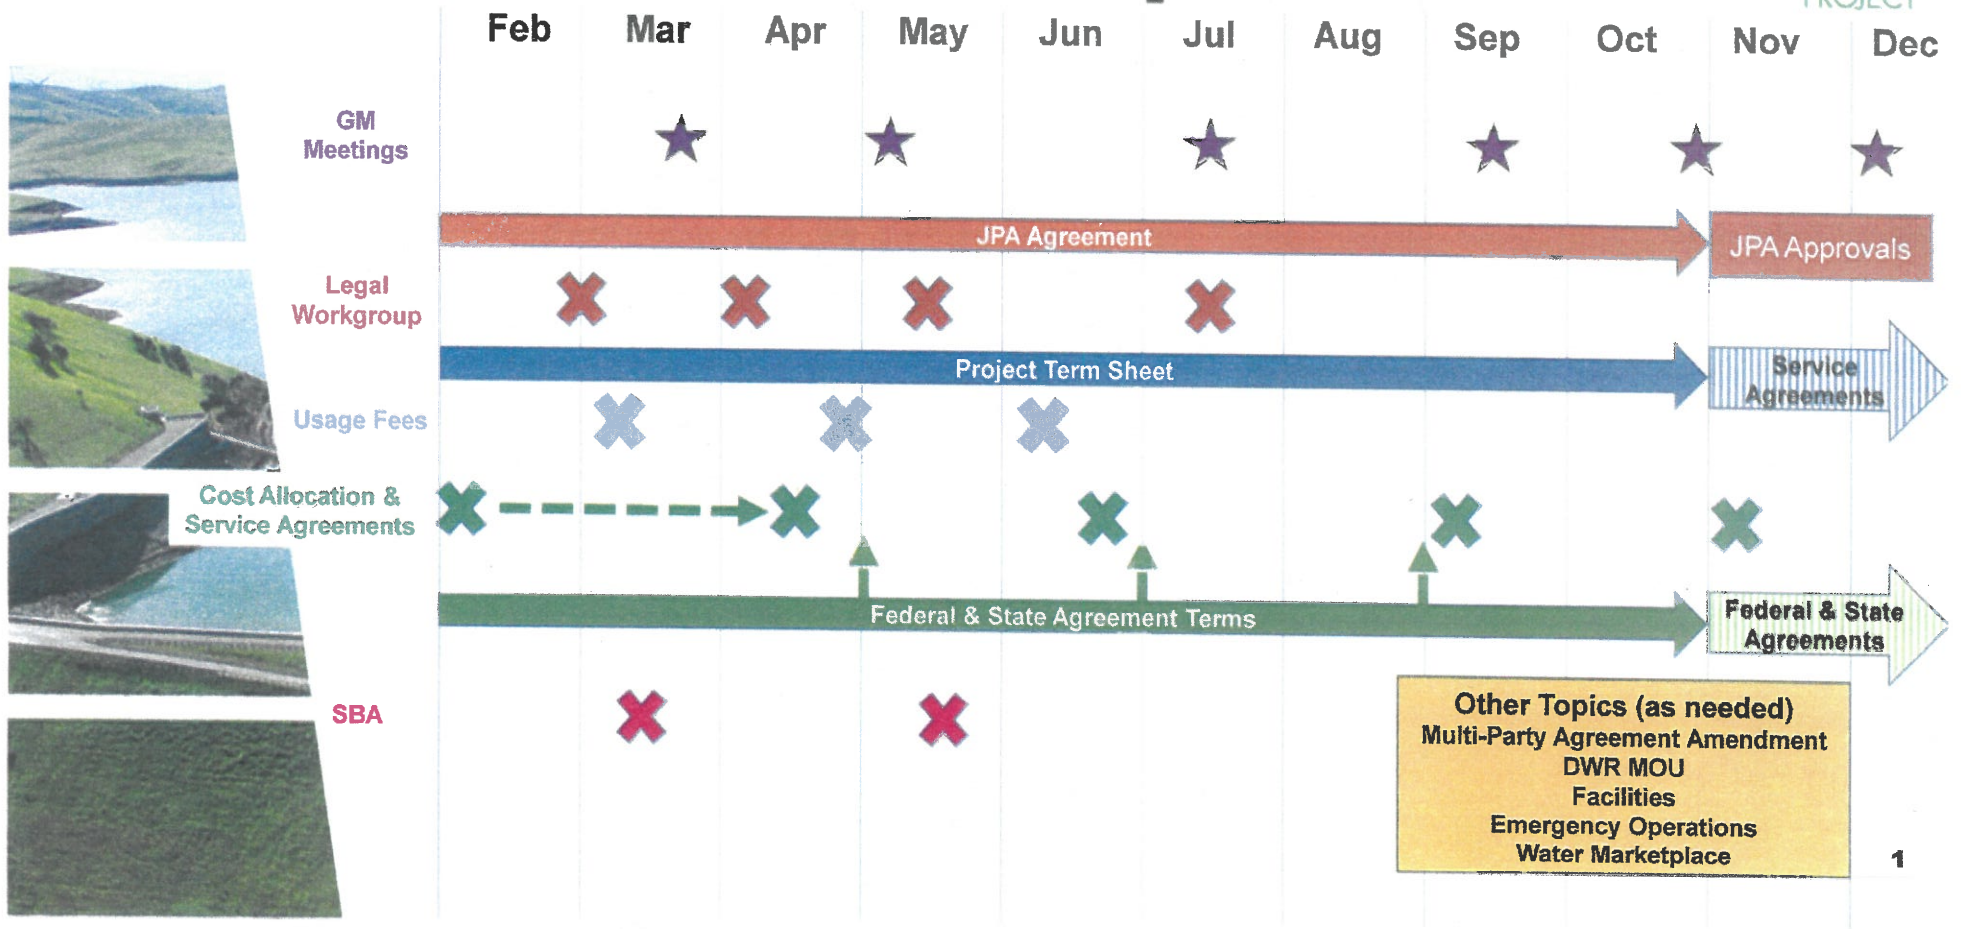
Feb Mar Apr May Jun Jul Aug Sep Oct Nov Dec

GM Meetings

JPA Agreement

JPA Approvals

Legal Workgroup

Project Term Sheet

Service Agreements

Usage Fees

Cost Allocation & Service Agreements

Federal & State Agreement Terms

Federal & State Agreements

SBA

Other Topics (as needed)
Multi-Party Agreement Amendment
DWR MOU
Facilities
Emergency Operations
Water Marketplace

1